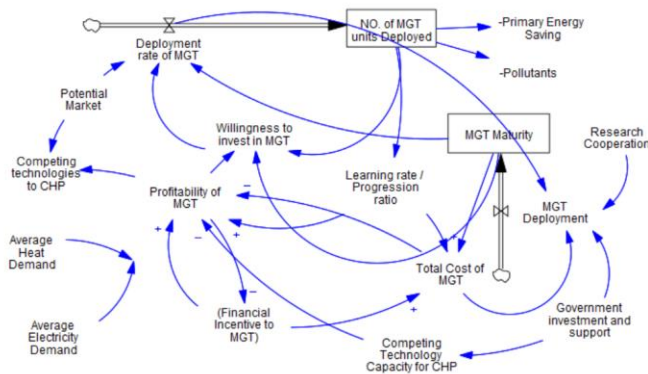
NO. of MGT units Deployed

Deployment rate of MGT

-Primary Energy Saving

-Pollutants

Potential Market

Willingness to invest in MGT

MGT Maturity

Research Cooperation

Competing technologies to CHP

Profitability of MGT

Learning rate / Progression ratio

MGT Deployment

Average Heat Demand

Total Cost of MGT

Average Electricity Demand

(Financial Incentive to MGT)

Government investment and support

Competing Technology Capacity for CHP

-

+

-

+

+

+